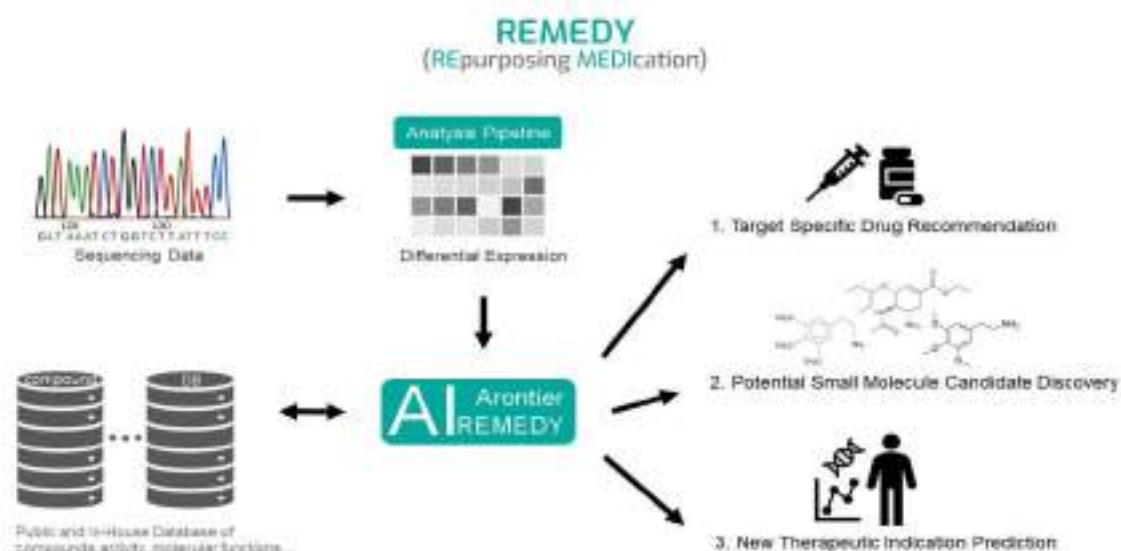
REMEDY
(REpurposing MEDIcation)

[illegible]
Sequencing Data

Analysis Pipeline
Differential Expression

compound
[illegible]

Public and In-House Database of compounds activity, molecular functions...

AI Arontier REMEDY

1. Target Specific Drug Recommendation

2. Potential Small Molecule Candidate Discovery

3. New Therapeutic Indication Prediction